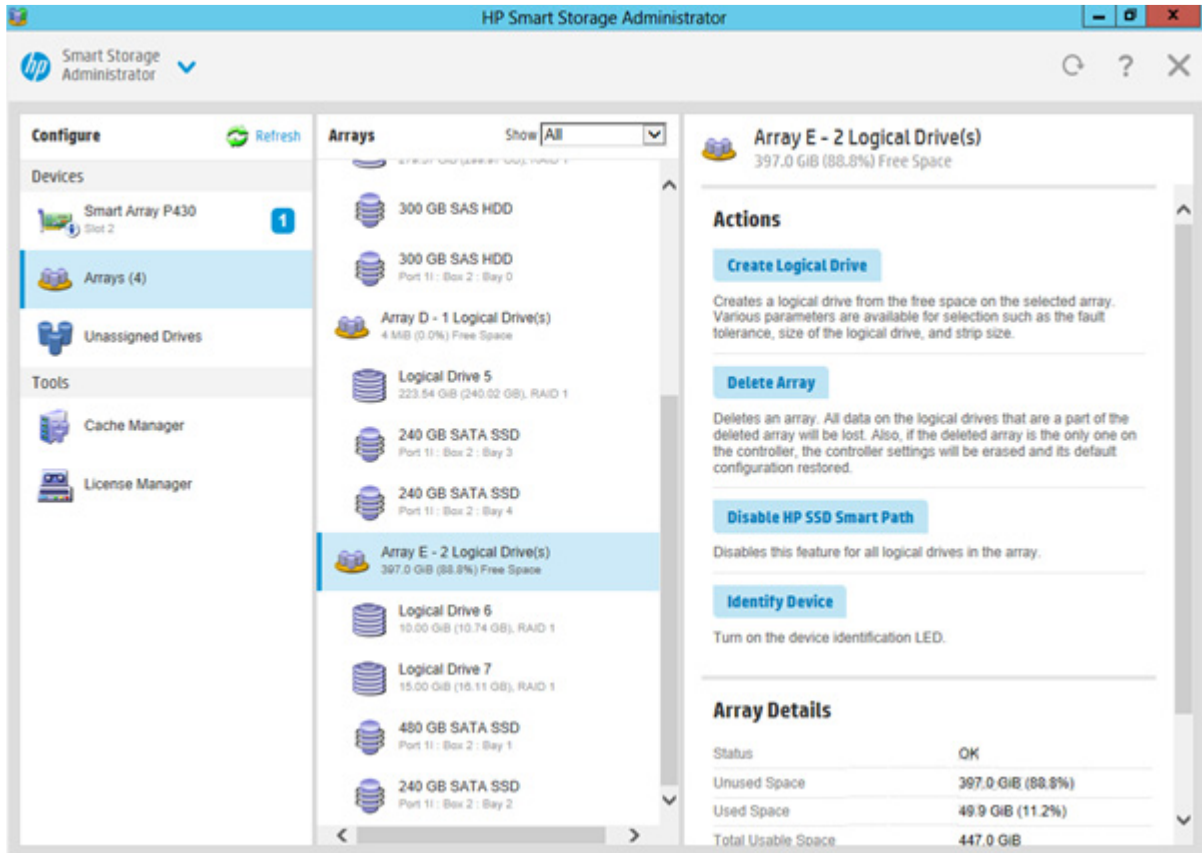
HP Smart Storage Administrator

Smart Storage Administrator

Configure
Refresh
Devices
Smart Array P430
Slot 2
1
Arrays (4)
Unassigned Drives
Tools
Cache Manager
License Manager

Arrays
Show All
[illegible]
300 GB SAS HDD
300 GB SAS HDD
Port 1I : Box 2 : Bay 0
Array D - 1 Logical Drive(s)
4 MiB (0.0%) Free Space
Logical Drive 5
223.54 GiB (240.02 GB), RAID 1
240 GB SATA SSD
Port 1I : Box 2 : Bay 3
240 GB SATA SSD
Port 1I : Box 2 : Bay 4
Array E - 2 Logical Drive(s)
397.0 GiB (88.8%) Free Space
Logical Drive 6
10.00 GiB (10.74 GB), RAID 1
Logical Drive 7
15.00 GiB (16.11 GB), RAID 1
480 GB SATA SSD
Port 1I : Box 2 : Bay 1
240 GB SATA SSD
Port 1I : Box 2 : Bay 2

Array E - 2 Logical Drive(s)
397.0 GiB (88.8%) Free Space

Actions

Create Logical Drive
Creates a logical drive from the free space on the selected array. Various parameters are available for selection such as the fault tolerance, size of the logical drive, and strip size.

Delete Array
Deletes an array. All data on the logical drives that are a part of the deleted array will be lost. Also, if the deleted array is the only one on the controller, the controller settings will be erased and its default configuration restored.

Disable HP SSD Smart Path
Disables this feature for all logical drives in the array.

Identify Device
Turn on the device identification LED.

Array Details

| Status | OK |
|---|---|
| Unused Space | 397.0 GiB (88.8%) |
| Used Space | 49.9 GiB (11.2%) |
| Total Usable Space | 447.0 GiB |